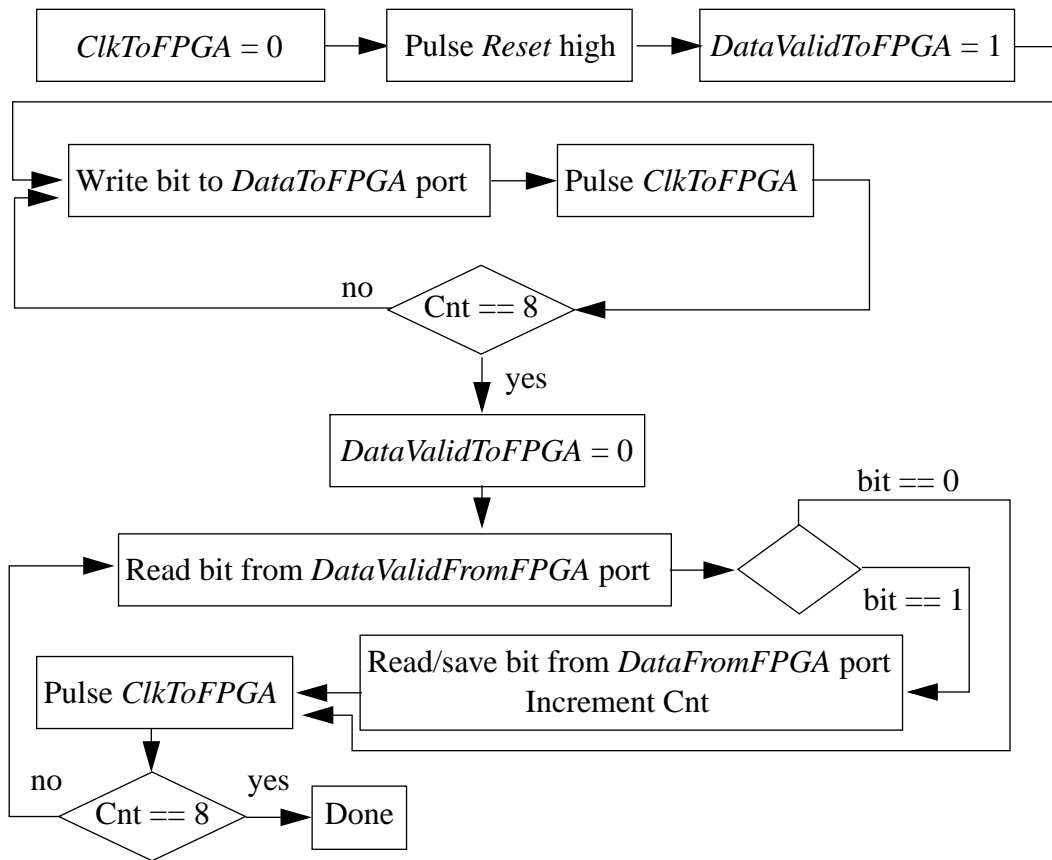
$ClkToFPGA = 0$

Pulse *Reset* high

$DataValidToFPGA = 1$

Write bit to *DataToFPGA* port

Pulse *ClkToFPGA*

no

Cnt == 8

yes

$DataValidToFPGA = 0$

bit == 0

Read bit from *DataValidFromFPGA* port

bit == 1

Read/save bit from *DataFromFPGA* port
Increment Cnt

Pulse *ClkToFPGA*

no

yes

Cnt == 8

Done